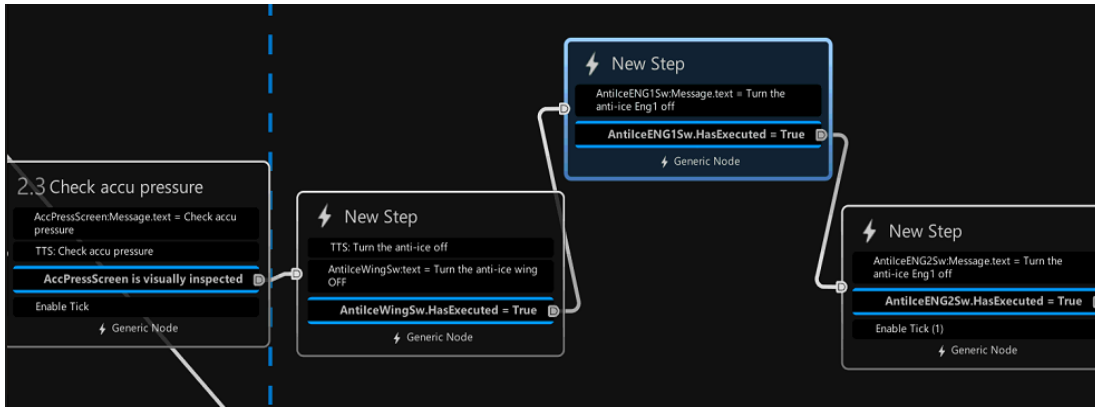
2.3 Check accu pressure

AccPressScreen:Message.text = Check accu pressure

TTS: Check accu pressure

AccPressScreen is visually inspected

Enable Tick

Generic Node

New Step

TTS: Turn the anti-ice off

AntiIceWingSw:text = Turn the anti-ice wing OFF

AntiIceWingSw.HasExecuted = True

Generic Node

New Step

AntiIceENG1Sw:Message.text = Turn the anti-ice Eng1 off

AntiIceENG1Sw.HasExecuted = True

Generic Node

New Step

AntiIceENG2Sw:Message.text = Turn the anti-ice Eng2 off

AntiIceENG2Sw.HasExecuted = True

Enable Tick (1)

Generic Node